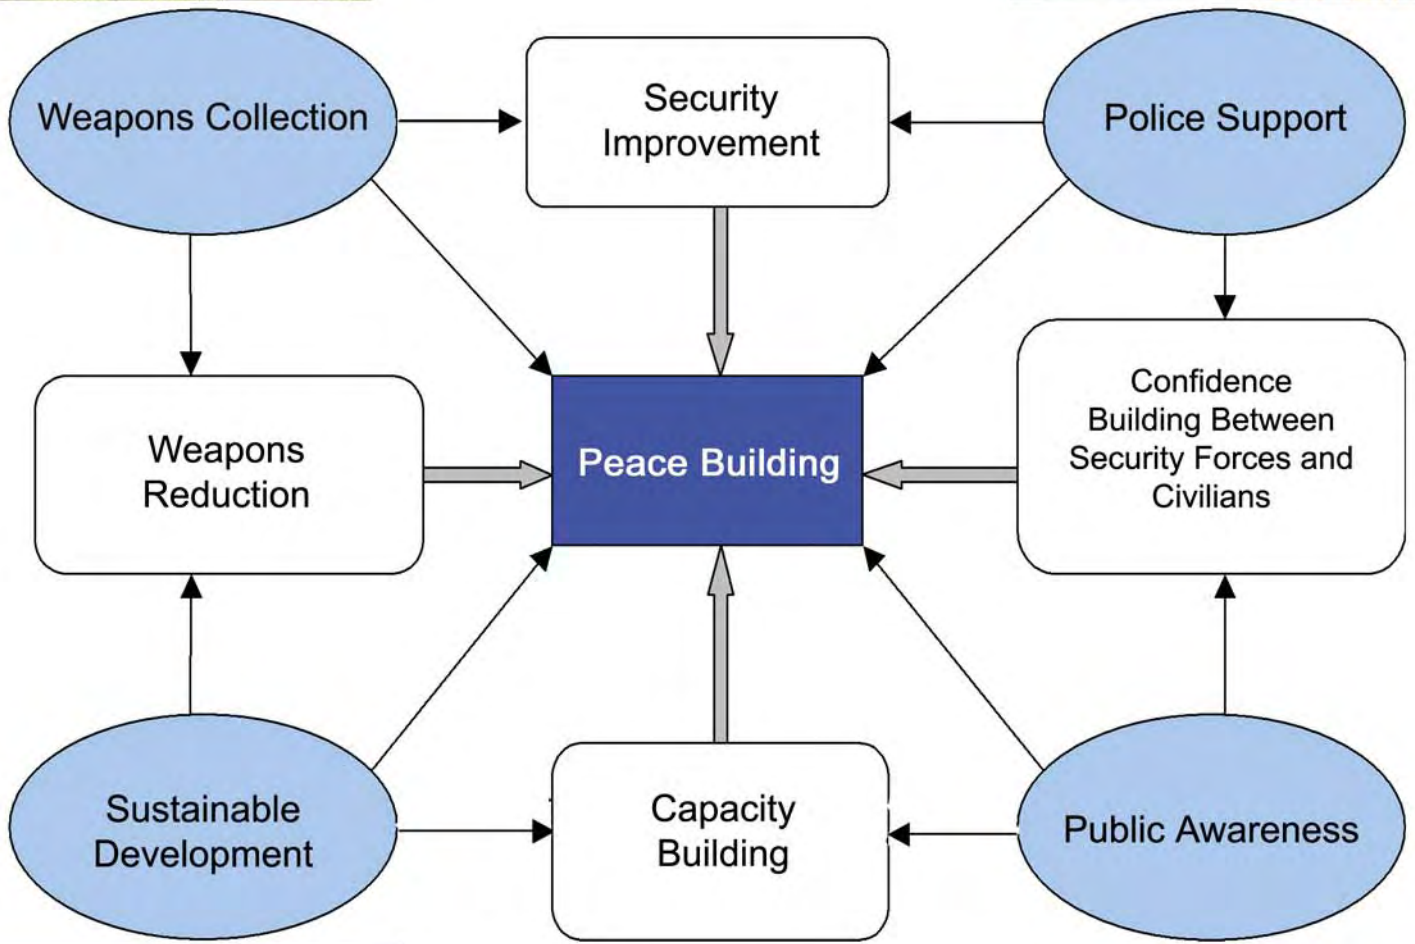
Weapons Collection

Security Improvement

Police Support

Weapons Reduction

Peace Building

Confidence Building Between Security Forces and Civilians

Sustainable Development

Capacity Building

Public Awareness